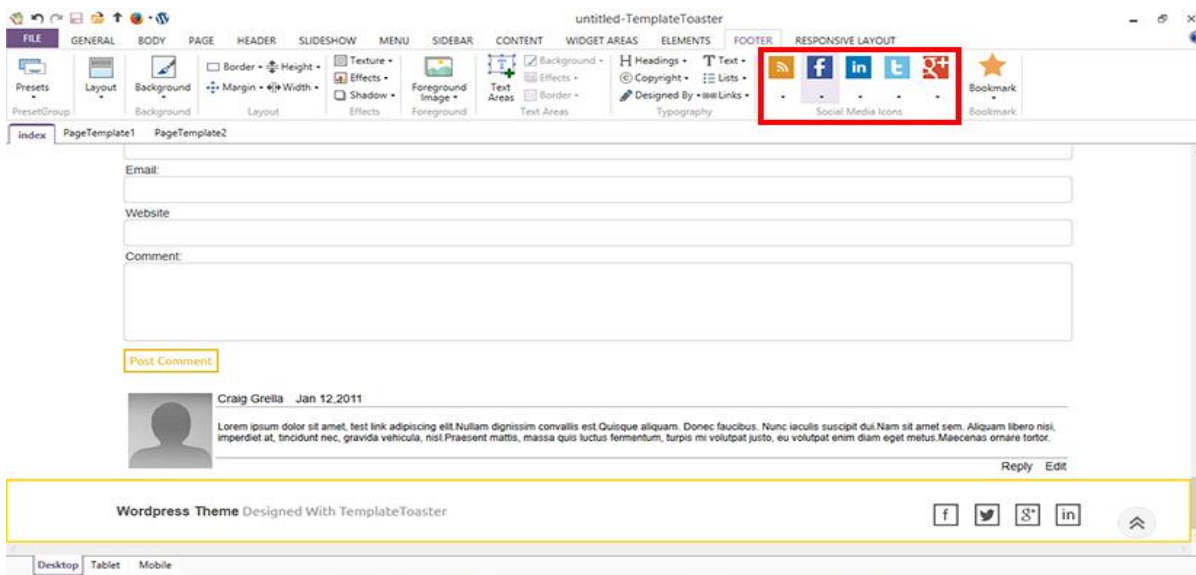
untitled-TemplateToaster

FILE GENERAL BODY PAGE HEADER SLIDESHOW MENU SIDEBAR CONTENT WIDGET AREAS ELEMENTS FOOTER RESPONSIVE LAYOUT

Presets PresetGroup Layout Background Background Border Height Margin Width Layout Texture Effects Shadow Effects Foreground Image Foreground Text Areas Background Effects Border Text Areas Headings Text Copyright Lists Designed By Links Typography Social Media Icons Bookmark Bookmark

index PageTemplate1 PageTemplate2

Email:

Website

Comment:

Post Comment

Craig Grella Jan 12,2011

Lorem ipsum dolor sit amet, test link adipiscing elit.Nullam dignissim convallis est.Quisque aliquam. Donec faucibus. Nunc iaculis suscipit dui.Nam sit amet sem. Aliquam libero nisi, imperdiet at, tincidunt nec, gravida vehicula, nisl.Praesent mattis, massa quis luctus fermentum, turpis mi volutpat justo, eu volutpat enim diam eget metus.Maecenas ornare tortor.

Reply Edit

Wordpress Theme Designed With TemplateToaster

Desktop Tablet Mobile